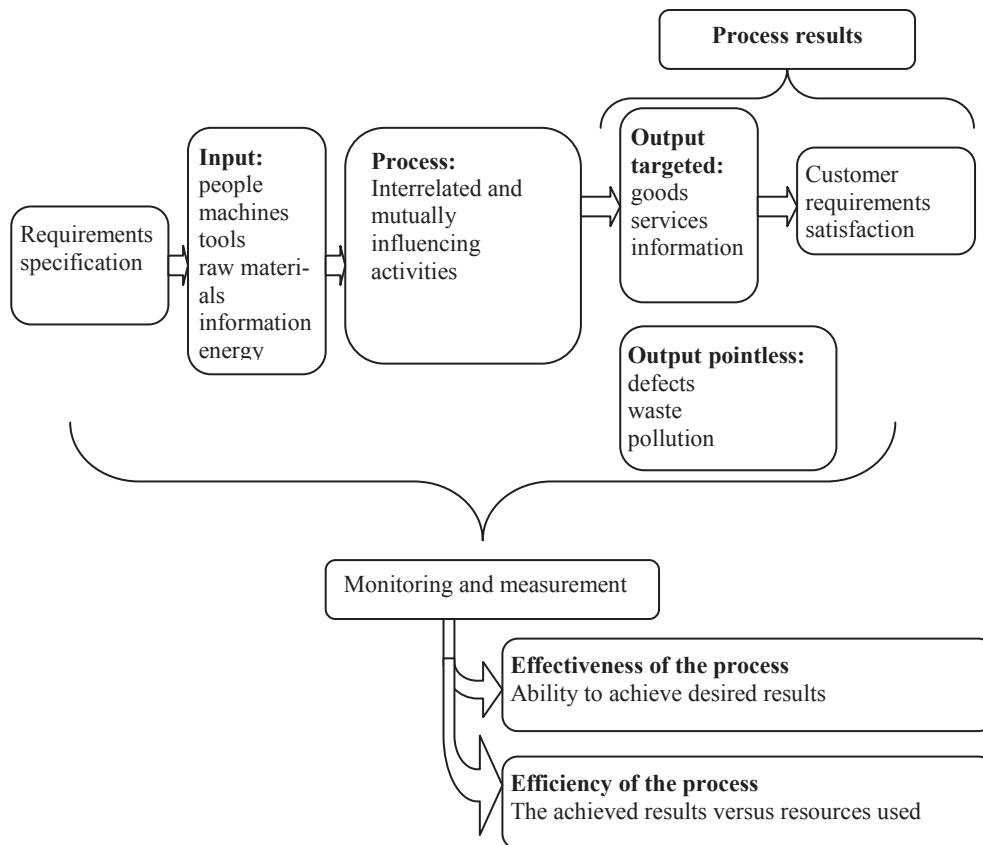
Process results

Requirements specification

Input:
people
machines
tools
raw materials
information
energy

Process:
Interrelated and mutually influencing activities

Output targeted:
goods
services
information

Customer requirements satisfaction

Output pointless:
defects
waste
pollution

Monitoring and measurement

Effectiveness of the process
Ability to achieve desired results

Efficiency of the process
The achieved results versus resources used